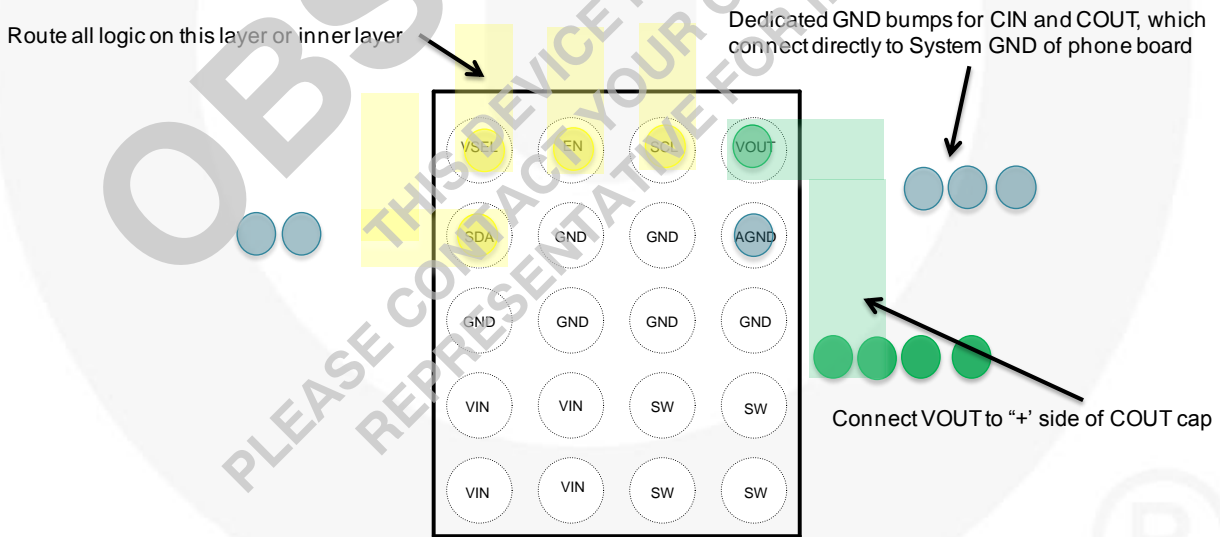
Route all logic on this layer or inner layer

Dedicated GND bumps for CIN and COUT, which connect directly to System GND of phone board

VSEL EN SCL VOUT
SDA GND GND AGND
GND GND GND GND
VIN VIN SW SW
VIN VIN SW SW

Connect VOUT to "+' side of COUT cap

OBS
THIS DEVICE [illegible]
PLEASE CONTACT YOUR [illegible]
REPRESENTATIVE FOR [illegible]